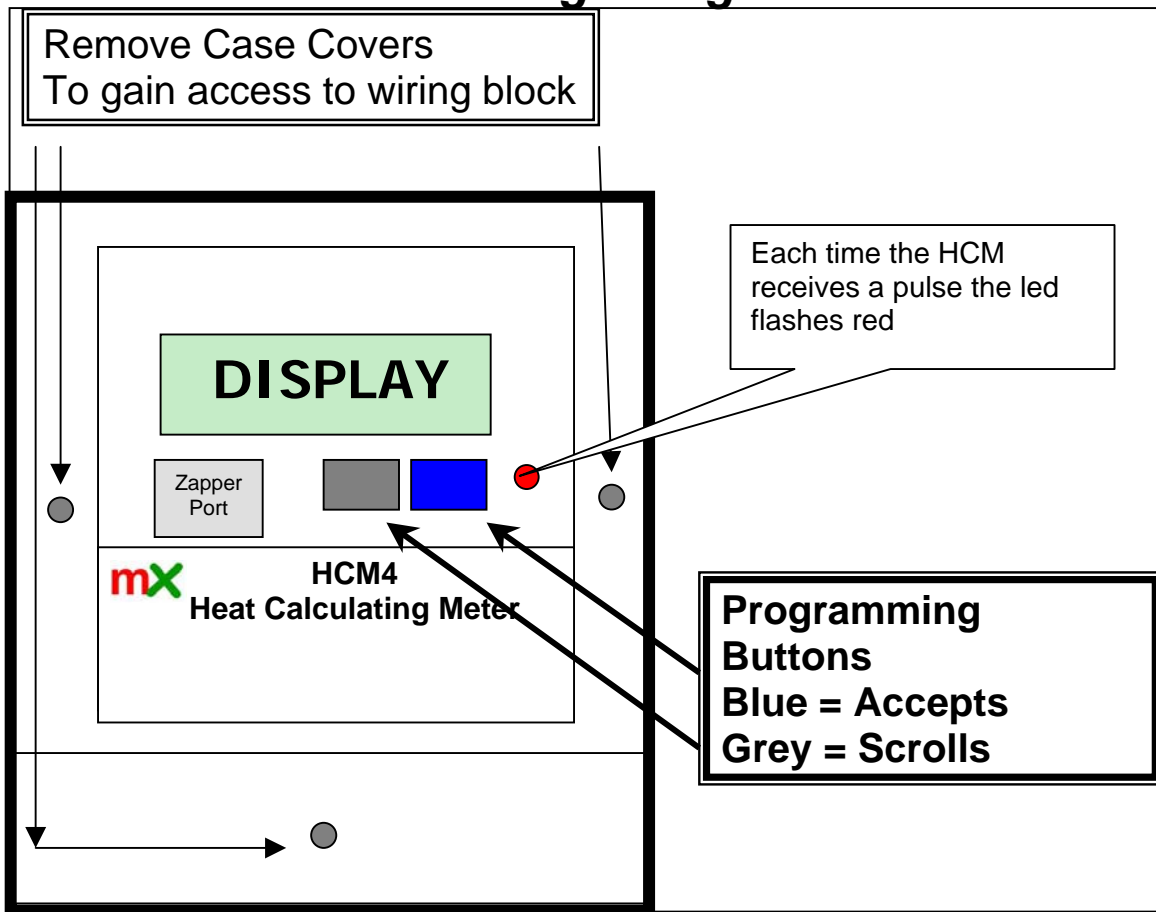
Remove Case Covers
To gain access to wiring block

Each time the HCM receives a pulse the led flashes red

DISPLAY

Zapper Port

mX

HCM4
Heat Calculating Meter

Programming Buttons
Blue = Accepts
Grey = Scrolls